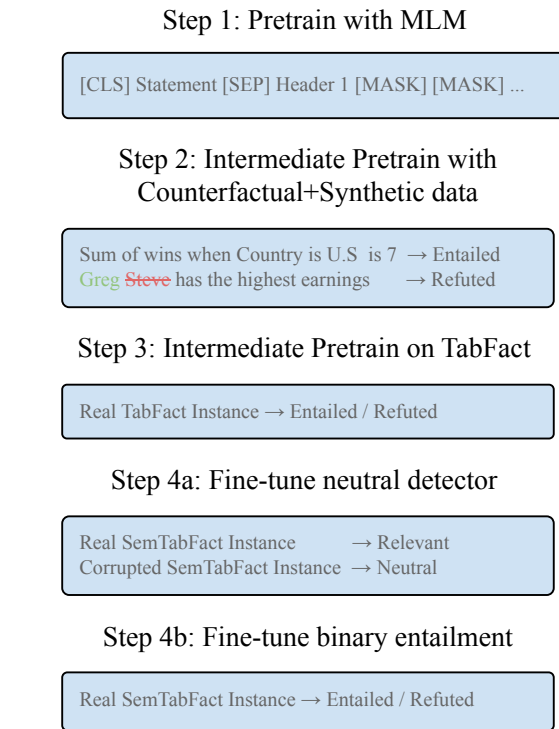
Step 1: Pretrain with MLM

[CLS] Statement [SEP] Header 1 [MASK] [MASK] ...

Step 2: Intermediate Pretrain with Counterfactual+Synthetic data

Sum of wins when Country is U.S is 7 → Entailed
Greg Steve has the highest earnings → Refuted

Step 3: Intermediate Pretrain on TabFact

Real TabFact Instance → Entailed / Refuted

Step 4a: Fine-tune neutral detector

Real SemTabFact Instance → Relevant
Corrupted SemTabFact Instance → Neutral

Step 4b: Fine-tune binary entailment

Real SemTabFact Instance → Entailed / Refuted